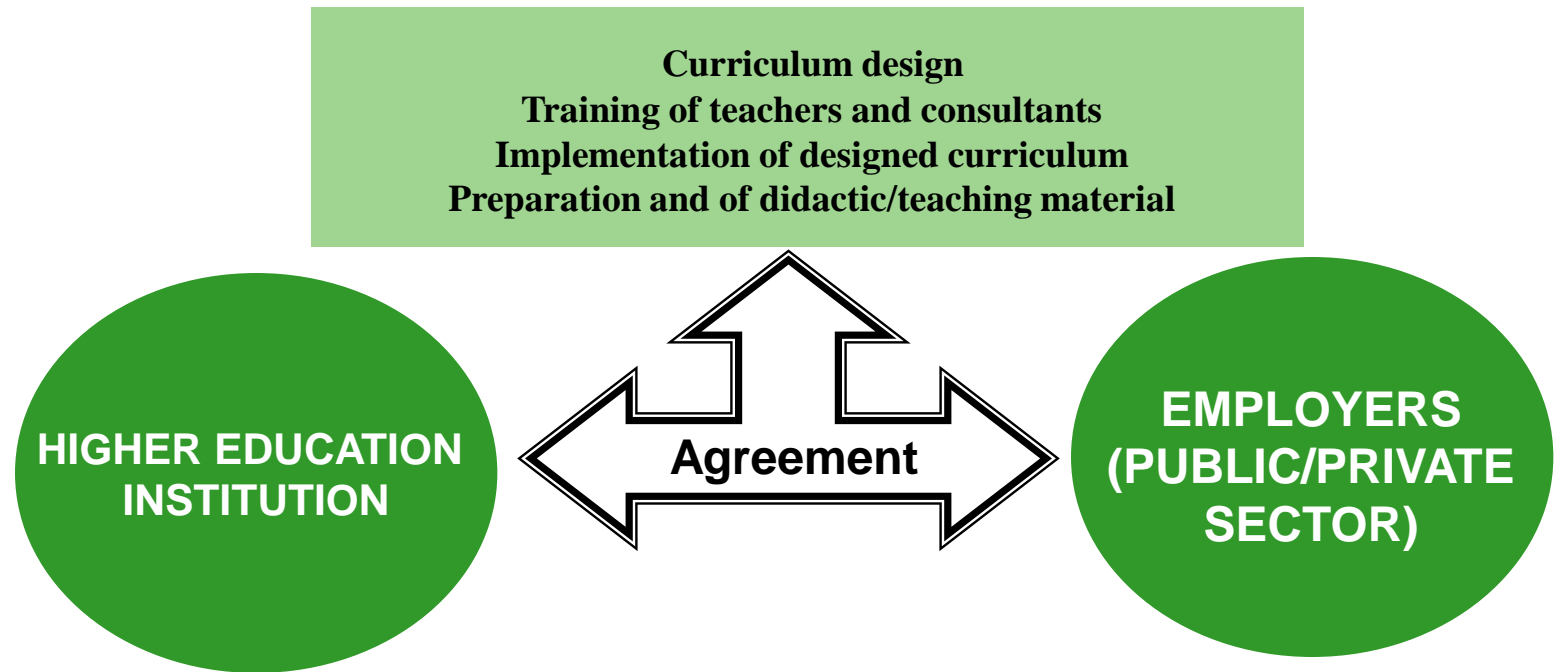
Curriculum design
Training of teachers and consultants
Implementation of designed curriculum
Preparation and of didactic/teaching material

HIGHER EDUCATION INSTITUTION

Agreement

EMPLOYERS (PUBLIC/PRIVATE SECTOR)